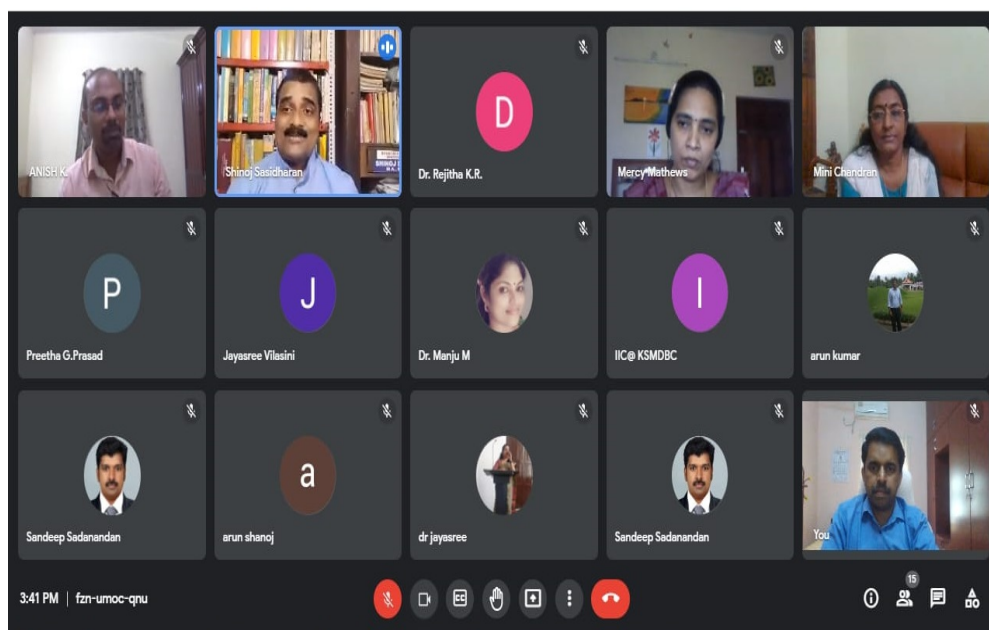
ANISH K.
Shinoj Sasidharan
D
Dr. Rejitha K.R.
Mercy Mathews
Mini Chandran
P
Preetha G.Prasad
J
Jayasree Vilasini
Dr. Manju M
I
IIC@ KSMDBC
arun kumar
Sandeep Sadanandan
a
arun shanoj
dr jayasree
Sandeep Sadanandan
You
3:41 PM | fzn-umoc-qnu
15